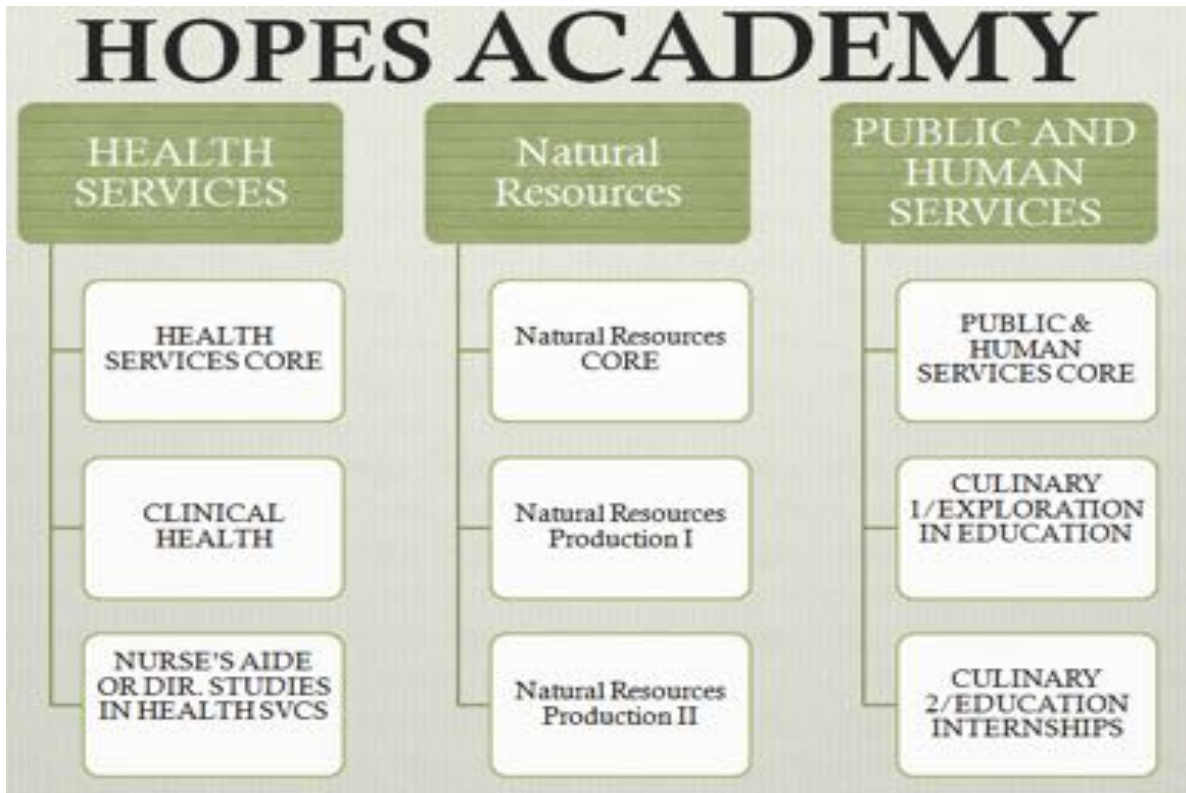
HOPES ACADEMY

HEALTH SERVICES

HEALTH SERVICES CORE

CLINICAL HEALTH

NURSE'S AIDE OR DIR. STUDIES IN HEALTH SVCS

Natural Resources

Natural Resources CORE

Natural Resources Production I

Natural Resources Production II

PUBLIC AND HUMAN SERVICES

PUBLIC & HUMAN SERVICES CORE

CULINARY 1/EXPLORATION IN EDUCATION

CULINARY 2/EDUCATION INTERNSHIPS